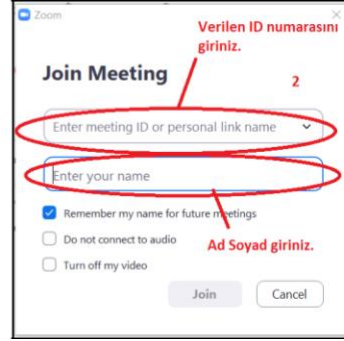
Zoom

Verilen ID numarasını giriniz.

Join Meeting

2

Enter meeting ID or personal link name

Enter your name

Remember my name for future meetings

Do not connect to audio

Turn off my video

Ad Soyad giriniz.

Join

Cancel